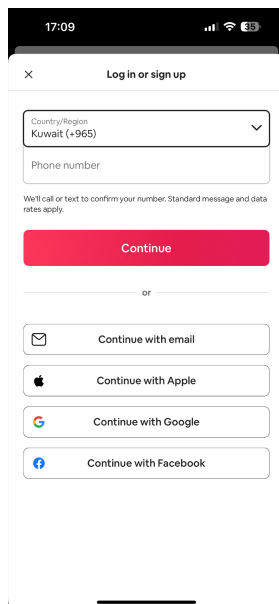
17:09

35

×

Log in or sign up

Country/Region
Kuwait (+965)

Phone number

We'll call or text to confirm your number. Standard message and data rates apply.

Continue

or

Continue with email

Continue with Apple

Continue with Google

Continue with Facebook